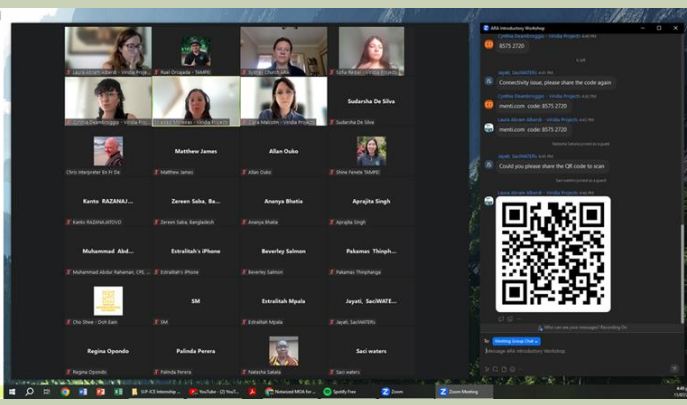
Laura Abram Alberdi - Viridia Proje...
Ruel Oriaada - TAMPEI
Isha Chandrasekaran
Sofia Rebel - Viridia Projects
Cynthia Dewanbregge - Viridia Projects
Ericsjoel Moreno - Viridia Projects
Carla Malcolm - Viridia Projects
Sudarsha De Silva
Sudarsha De Silva
Chris Interpreter Bo Fr De
Matthew James
Matthew James
Allan Ouko
Allan Ouko
Shine Fenete TAMPEI
Kanto RAZANAJ...
Kanto RAZANAJATOVO
Zereen Saba, Ba...
Zereen Saba, Bangladesh
Ananya Bhatia
Ananya Bhatia
Aprajita Singh
Aprajita Singh
Muhammad Abd...
Muhammad Abdur Rahman, CPE...
Estralitah's iPhone
Estralitah's iPhone
Beverley Salmon
Beverley Salmon
Pakamas Thinph...
Pakamas Thinphanga
Cho Shwe - Doh Eain
SM
SM
Estralitah Mpala
Estralitah Mpala
Jayati, SaciWATE...
Jayati, SaciWATERs
Regina Opondo
Regina Opondo
Palinda Perera
Palinda Perera
Natasha Sakala
Saci waters
Saci waters

ARA Introductory Workshop
Cynthia Dewanbregge - Viridia Projects
8575 2720
Jayati, SaciWATERs
Connectivity issue, please share the code again
Cynthia Dewanbregge - Viridia Projects
menti.com code: 8575 2720
Laura Abram Alberdi - Viridia Projects
menti.com code: 8575 2720
Jayati, SaciWATERs
Could you please share the QR code to scan
Laura Abram Alberdi - Viridia Projects
Who can see your messages? Recording On
Meeting Group Chat
Message ARA Introductory Workshop

IUP-ICE Internship
YouTube - (2) YouT...
Notarized MOA for...
Spotify Free
Zoom
Zoom Meeting